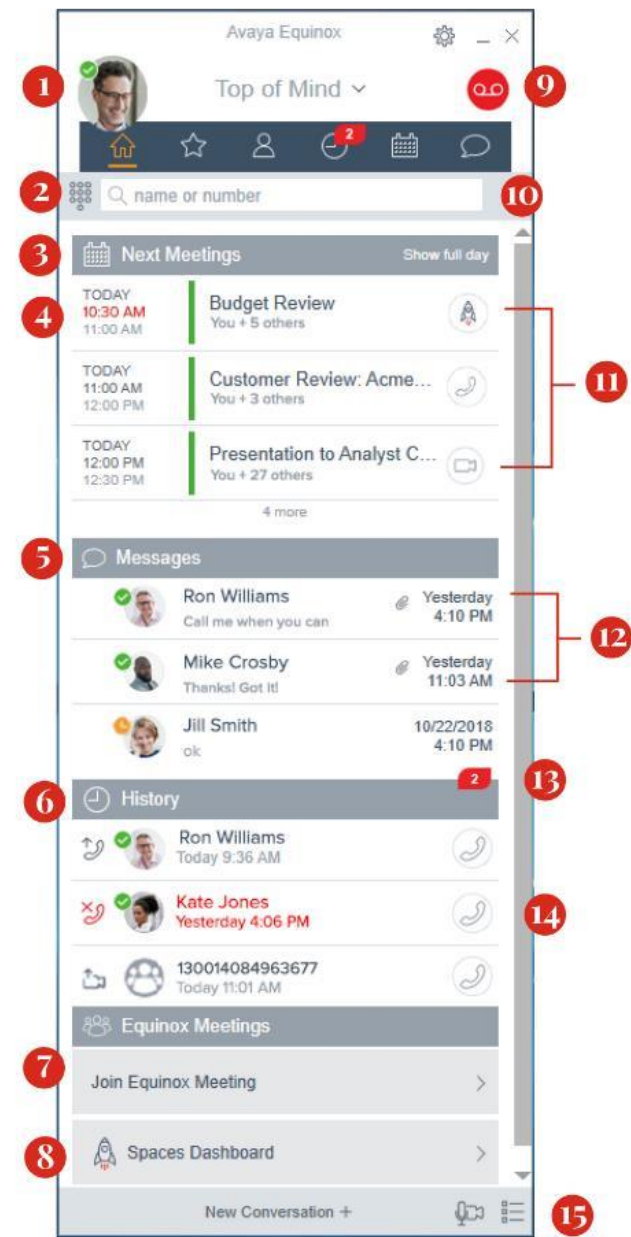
Avaya Equinox

1

Top of Mind

9

2

2

name or number

10

3

Next Meetings

Show full day

4

TODAY
10:30 AM
11:00 AM

Budget Review
You + 5 others

TODAY
11:00 AM
12:00 PM

Customer Review: Acme...
You + 3 others

11

TODAY
12:00 PM
12:30 PM

Presentation to Analyst C...
You + 27 others

4 more

5

Messages

Ron Williams
Call me when you can

Yesterday
4:10 PM

12

Mike Crosby
Thanks! Got it!

Yesterday
11:03 AM

Jill Smith
ok

10/22/2018
4:10 PM

2

13

6

History

Ron Williams
Today 9:36 AM

Kate Jones
Yesterday 4:06 PM

14

130014084963677
Today 11:01 AM

Equinox Meetings

7

Join Equinox Meeting

8

Spaces Dashboard

New Conversation +

15